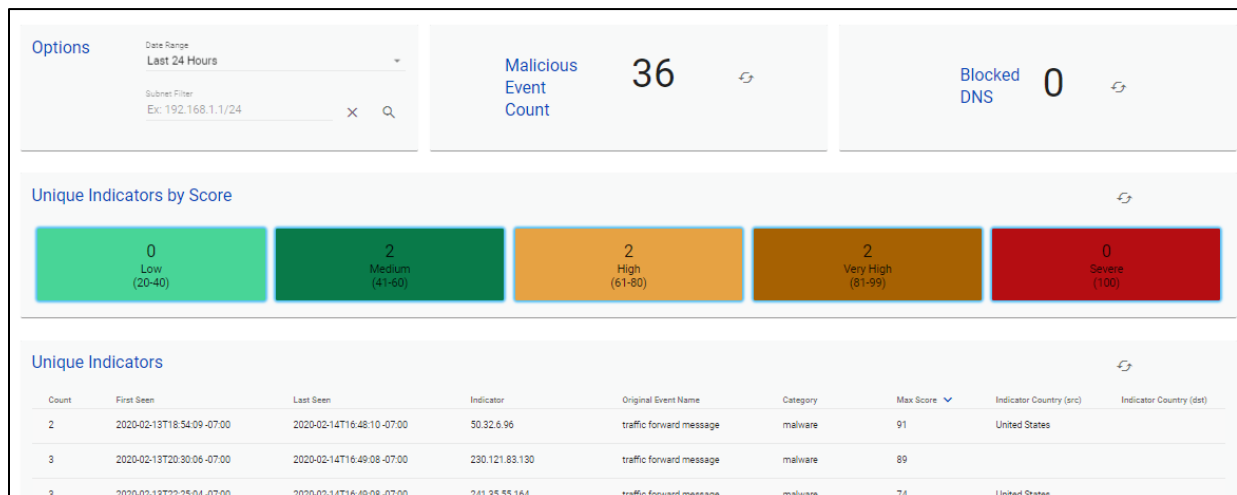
Options

Date Range
Last 24 Hours

Subnet Filter
Ex: 192.168.1.1/24

Malicious Event Count
36

Blocked DNS
0

Unique Indicators by Score

0
Low
(20-40)

2
Medium
(41-60)

2
High
(61-80)

2
Very High
(81-99)

0
Severe
(100)

Unique Indicators

| Count | First Seen | Last Seen | Indicator | Original Event Name | Category | Max Score | Indicator Country (src) | Indicator Country (dst) |
|---|---|---|---|---|---|---|---|---|
| 2 | 2020-02-13T18:54:09 -07:00 | 2020-02-14T16:48:10 -07:00 | 50.32.6.96 | traffic forward message | malware | 91 | United States | |
| 3 | 2020-02-13T20:30:06 -07:00 | 2020-02-14T16:49:08 -07:00 | 230.121.83.130 | traffic forward message | malware | 89 | | |
| 3 | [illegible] | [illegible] | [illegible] | traffic forward message | malware | 74 | United States | |